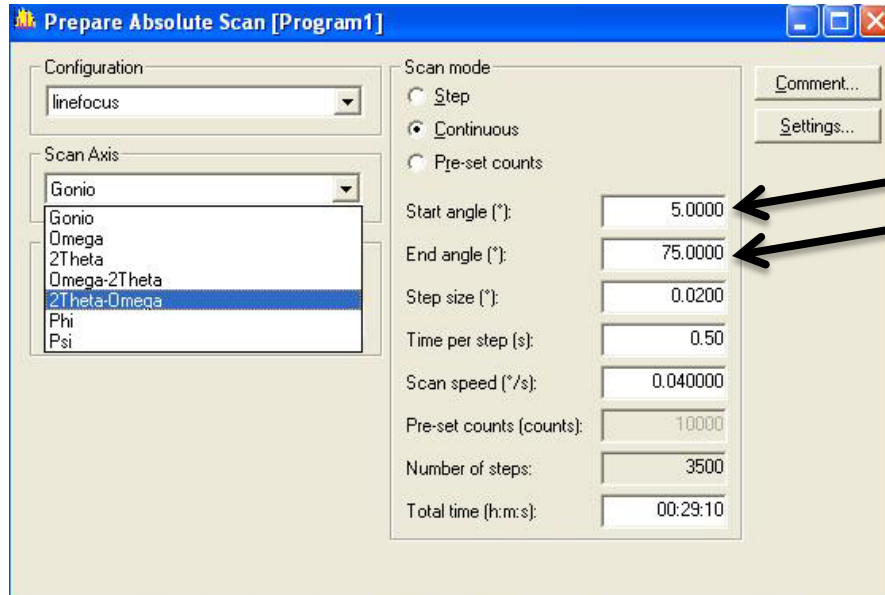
Prepare Absolute Scan [Program1]

Configuration
linefocus

Scan Axis
Gonio
Gonio
Omega
2Theta
Omega-2Theta
2Theta-Omega
Phi
Psi

Scan mode
Step
Continuous
Pre-set counts

Start angle (°): 5.0000
End angle (°): 75.0000
Step size (°): 0.0200
Time per step (s): 0.50
Scan speed (°/s): 0.040000
Pre-set counts (counts): 10000
Number of steps: 3500
Total time (h:m:s): 00:29:10

Comment...
Settings...